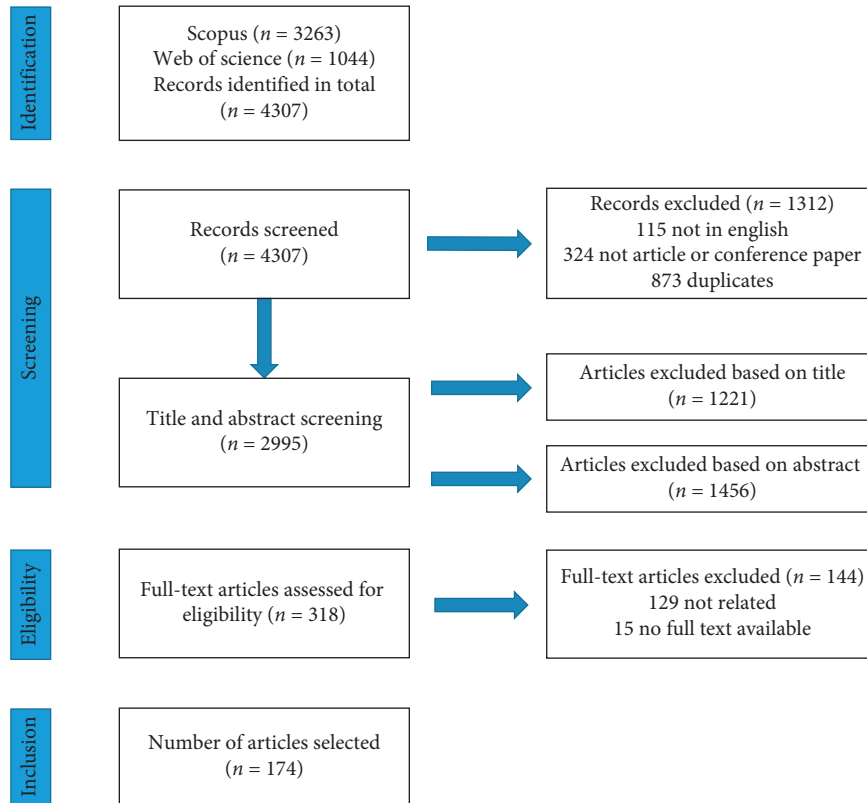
Identification

Scopus ($n = 3263$)
Web of science ($n = 1044$)
Records identified in total
($n = 4307$)

Screening

Records screened
($n = 4307$)

Records excluded ($n = 1312$)
115 not in english
324 not article or conference paper
873 duplicates

Title and abstract screening
($n = 2995$)

Articles excluded based on title
($n = 1221$)

Articles excluded based on abstract
($n = 1456$)

Eligibility

Full-text articles assessed for eligibility ($n = 318$)

Full-text articles excluded ($n = 144$)
129 not related
15 no full text available

Inclusion

Number of articles selected
($n = 174$)